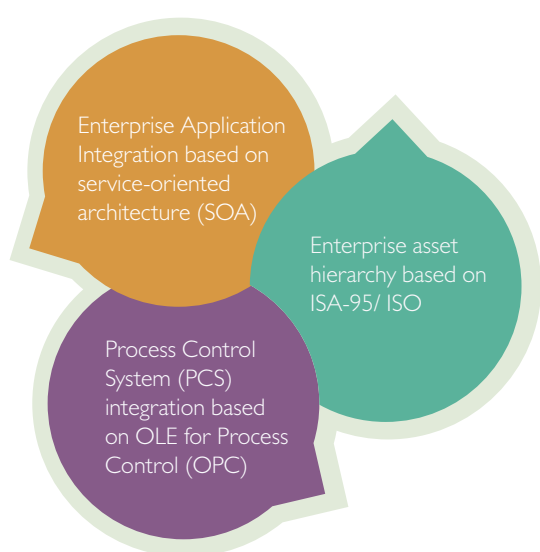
Enterprise Application Integration based on service-oriented architecture (SOA)

Enterprise asset hierarchy based on ISA-95/ ISO

Process Control System (PCS) integration based on OLE for Process Control (OPC)